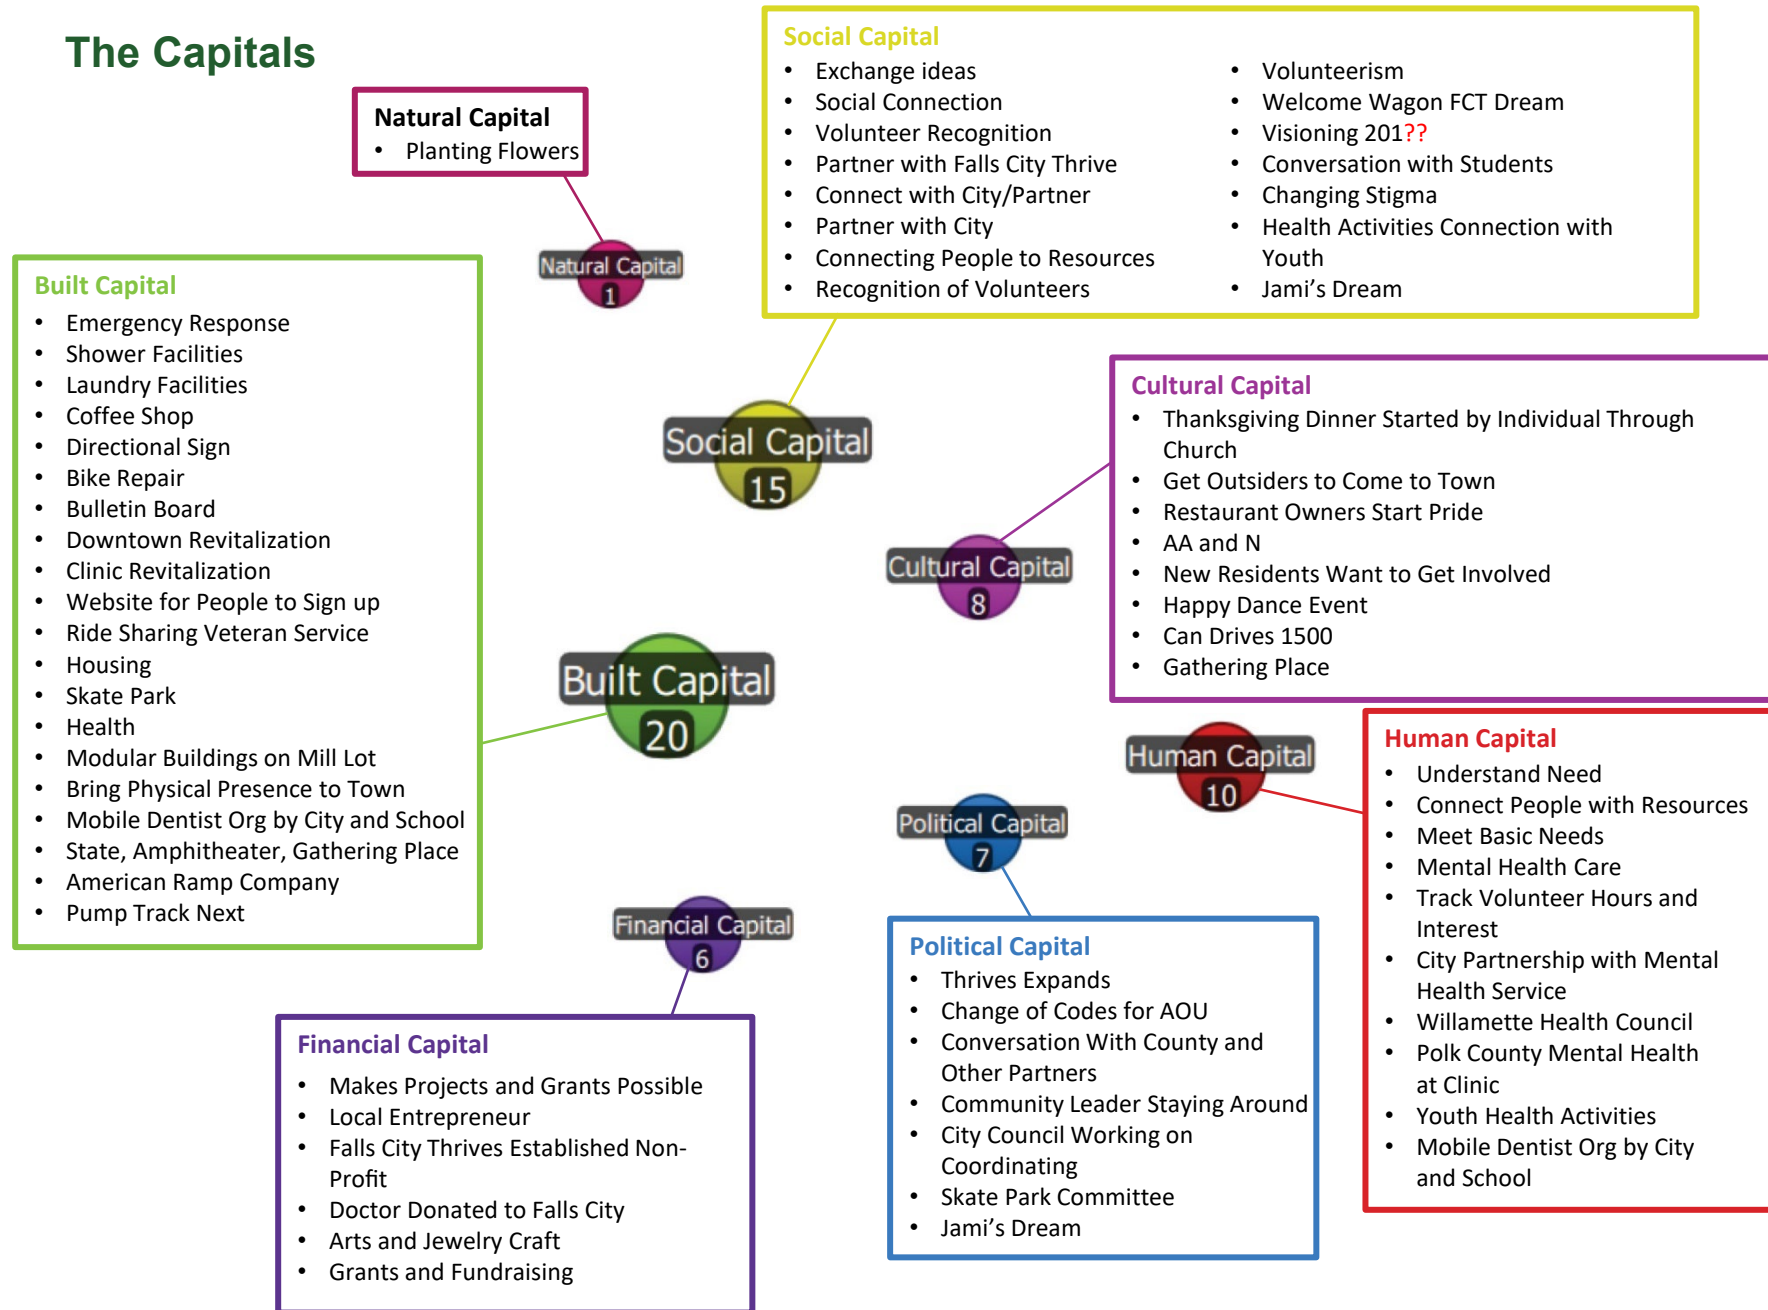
The Capitals

Natural Capital
- Planting Flowers

Social Capital
- Exchange ideas
- Social Connection
- Volunteer Recognition
- Partner with Falls City Thrive
- Connect with City/Partner
- Partner with City
- Connecting People to Resources
- Recognition of Volunteers
- Volunteerism
- Welcome Wagon FCT Dream
- Visioning 201??
- Conversation with Students
- Changing Stigma
- Health Activities Connection with Youth
- Jami's Dream

Natural Capital
1

Built Capital
- Emergency Response
- Shower Facilities
- Laundry Facilities
- Coffee Shop
- Directional Sign
- Bike Repair
- Bulletin Board
- Downtown Revitalization
- Clinic Revitalization
- Website for People to Sign up
- Ride Sharing Veteran Service
- Housing
- Skate Park
- Health
- Modular Buildings on Mill Lot
- Bring Physical Presence to Town
- Mobile Dentist Org by City and School
- State, Amphitheater, Gathering Place
- American Ramp Company
- Pump Track Next

Social Capital
15

Cultural Capital
- Thanksgiving Dinner Started by Individual Through Church
- Get Outsiders to Come to Town
- Restaurant Owners Start Pride
- AA and N
- New Residents Want to Get Involved
- Happy Dance Event
- Can Drives 1500
- Gathering Place

Cultural Capital
8

Built Capital
20

Human Capital
10

Human Capital
- Understand Need
- Connect People with Resources
- Meet Basic Needs
- Mental Health Care
- Track Volunteer Hours and Interest
- City Partnership with Mental Health Service
- Willamette Health Council
- Polk County Mental Health at Clinic
- Youth Health Activities
- Mobile Dentist Org by City and School

Political Capital
7

Financial Capital
6

Political Capital
- Thrives Expands
- Change of Codes for AOU
- Conversation With County and Other Partners
- Community Leader Staying Around
- City Council Working on Coordinating
- Skate Park Committee
- Jami's Dream

Financial Capital
- Makes Projects and Grants Possible
- Local Entrepreneur
- Falls City Thrives Established Non-Profit
- Doctor Donated to Falls City
- Arts and Jewelry Craft
- Grants and Fundraising